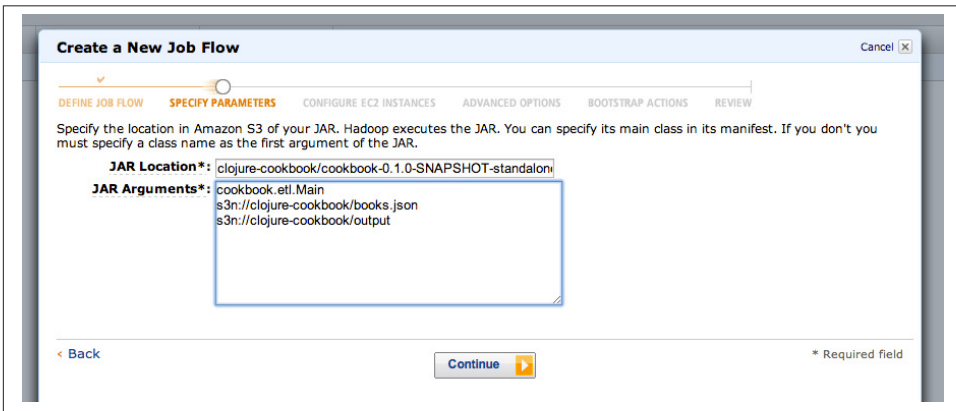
Create a New Job Flow

Cancel

DEFINE JOB FLOW SPECIFY PARAMETERS CONFIGURE EC2 INSTANCES ADVANCED OPTIONS BOOTSTRAP ACTIONS REVIEW

Specify the location in Amazon S3 of your JAR. Hadoop executes the JAR. You can specify its main class in its manifest. If you don't you must specify a class name as the first argument of the JAR.

JAR Location*: clojure-cookbook/cookbook-0.1.0-SNAPSHOT-standalon

JAR Arguments*: cookbook.etl.Main
s3n://clojure-cookbook/books.json
s3n://clojure-cookbook/output

< Back

Continue

* Required field